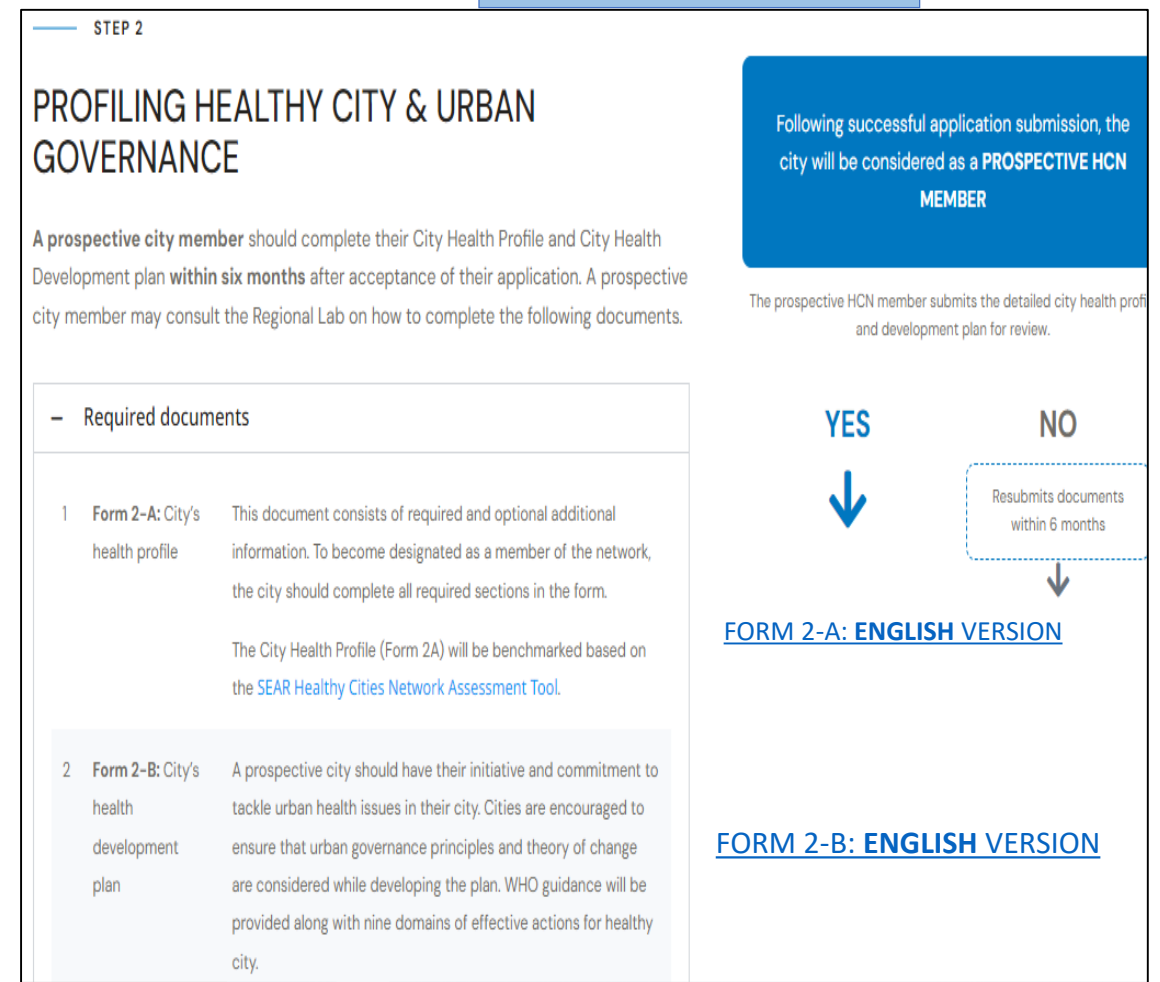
STEP 2

PROFILING HEALTHY CITY & URBAN GOVERNANCE

**A prospective city member** should complete their City Health Profile and City Health Development plan **within six months** after acceptance of their application. A prospective city member may consult the Regional Lab on how to complete the following documents.

– Required documents

| | | |
|---|---|---|
| 1 | **Form 2-A:** City's health profile | This document consists of required and optional additional information. To become designated as a member of the network, the city should complete all required sections in the form. The City Health Profile (Form 2A) will be benchmarked based on the SEAR Healthy Cities Network Assessment Tool. |
| 2 | **Form 2-B:** City's health development plan | A prospective city should have their initiative and commitment to tackle urban health issues in their city. Cities are encouraged to ensure that urban governance principles and theory of change are considered while developing the plan. WHO guidance will be provided along with nine domains of effective actions for healthy city. |

Following successful application submission, the city will be considered as a **PROSPECTIVE HCN MEMBER**

The prospective HCN member submits the detailed city health profi and development plan for review.

YES

NO

Resubmits documents within 6 months

FORM 2-A: **ENGLISH** VERSION

FORM 2-B: **ENGLISH** VERSION